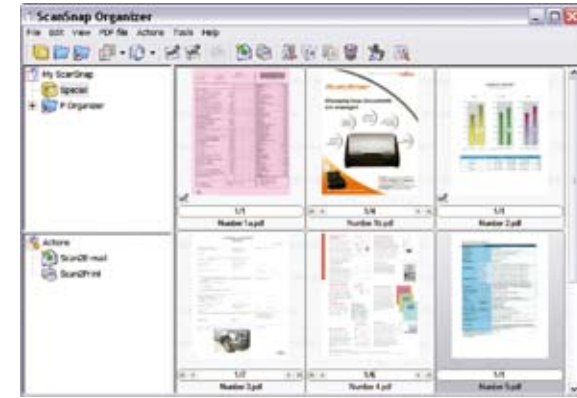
ScanSnap Organizer

File Edit View PDF file Actions Tools Help

My ScanSnap
Special
P Organizer

Actions
Scan2E-mail
Scan2Print

1/1
Number 1a.pdf

3/4
Number 1b.pdf

1/1
Number 2.pdf

1/7
Number 3.pdf

1/6
Number 4.pdf

1/1
Number 5.pdf